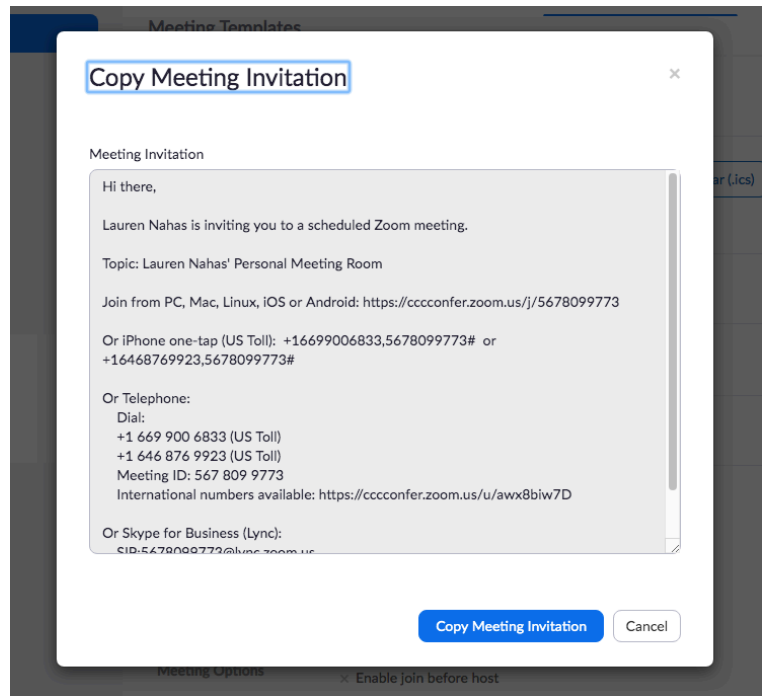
Meeting Templates

ar (.ics)

Copy Meeting Invitation

×

Meeting Invitation

Hi there,

Lauren Nahas is inviting you to a scheduled Zoom meeting.

Topic: Lauren Nahas' Personal Meeting Room

Join from PC, Mac, Linux, iOS or Android: https://cccconfer.zoom.us/j/5678099773

Or iPhone one-tap (US Toll): +16699006833,5678099773# or +16468769923,5678099773#

Or Telephone:
Dial:
+1 669 900 6833 (US Toll)
+1 646 876 9923 (US Toll)
Meeting ID: 567 809 9773
International numbers available: https://cccconfer.zoom.us/u/awx8biw7D

Or Skype for Business (Lync):
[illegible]

Copy Meeting Invitation

Cancel

Meeting Options

× Enable join before host